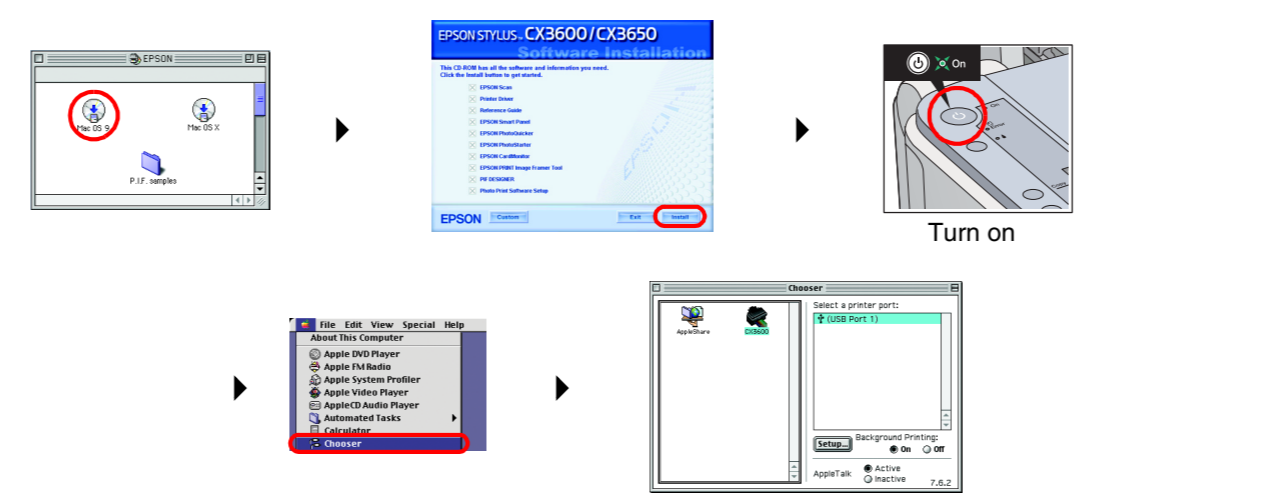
EPSON

Mac OS 9

Mac OS X

P.I.F. samples

EPSON STYLUS. CX3600/CX3650
Software Installation

This CD-ROM has all the software and information you need. Click the Install button to get started.

EPSON Scan
Printer Driver
Reference Guide
EPSON Smart Panel
EPSON PhotoQuicker
EPSON PhotoStarter
EPSON CardMonitor
EPSON PRINT Image Framer Tool
PIF DESIGNER
Photo Print Software Setup

EPSON
Custom
Exit
Install

On

Turn on

File Edit View Special Help
About This Computer
Apple DVD Player
Apple FM Radio
Apple System Profiler
Apple Video Player
AppleCD Audio Player
Automated Tasks
Calculator
Chooser

Chooser
AppleShare
CX3600
Select a printer port:
(USB Port 1)
Setup...
Background Printing:
On
Off
AppleTalk
Active
Inactive
7.6.2